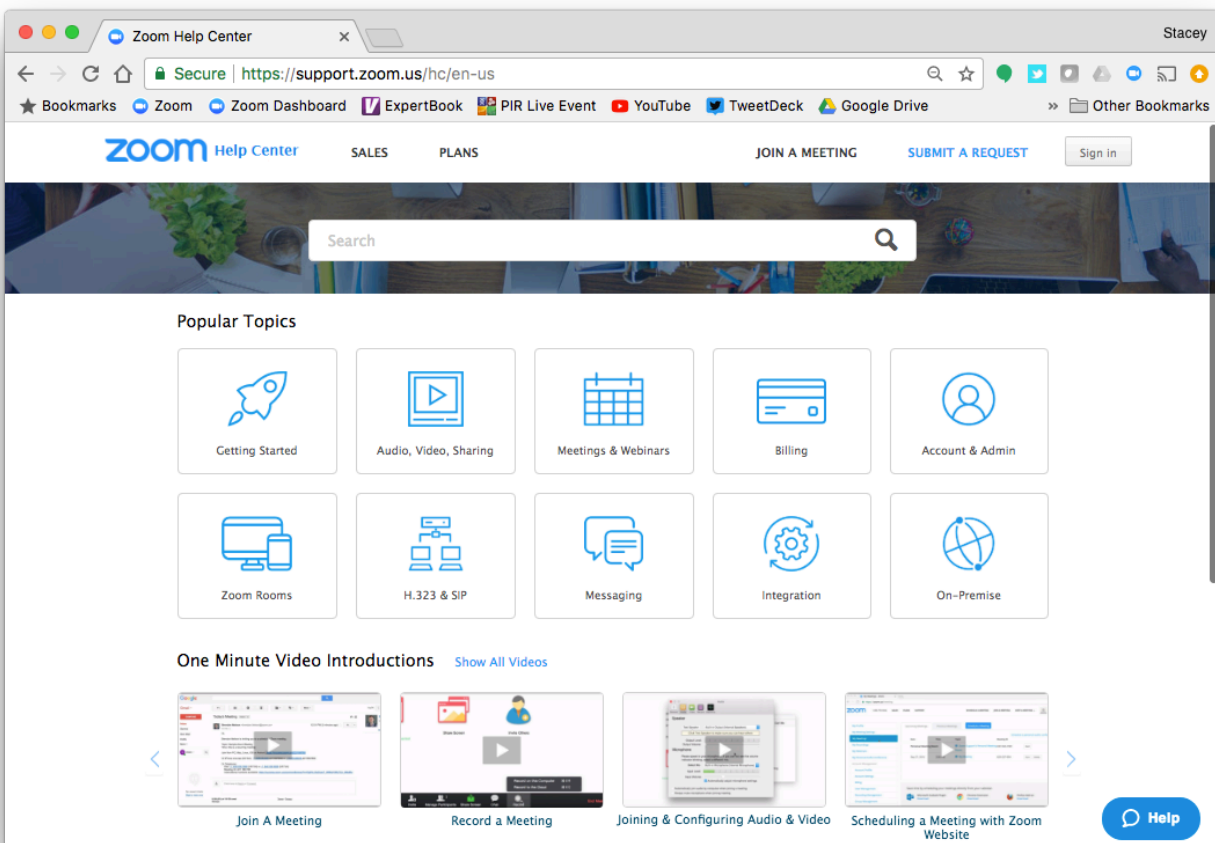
Zoom Help Center

Stacey

Secure https://support.zoom.us/hc/en-us

Bookmarks Zoom Zoom Dashboard ExpertBook PIR Live Event YouTube TweetDeck Google Drive » Other Bookmarks

zoom Help Center SALES PLANS JOIN A MEETING SUBMIT A REQUEST Sign in

Search

Popular Topics

Getting Started
Audio, Video, Sharing
Meetings & Webinars
Billing
Account & Admin
Zoom Rooms
H.323 & SIP
Messaging
Integration
On-Premise

One Minute Video Introductions Show All Videos

Join A Meeting
Record a Meeting
Joining & Configuring Audio & Video
Scheduling a Meeting with Zoom Website

Help